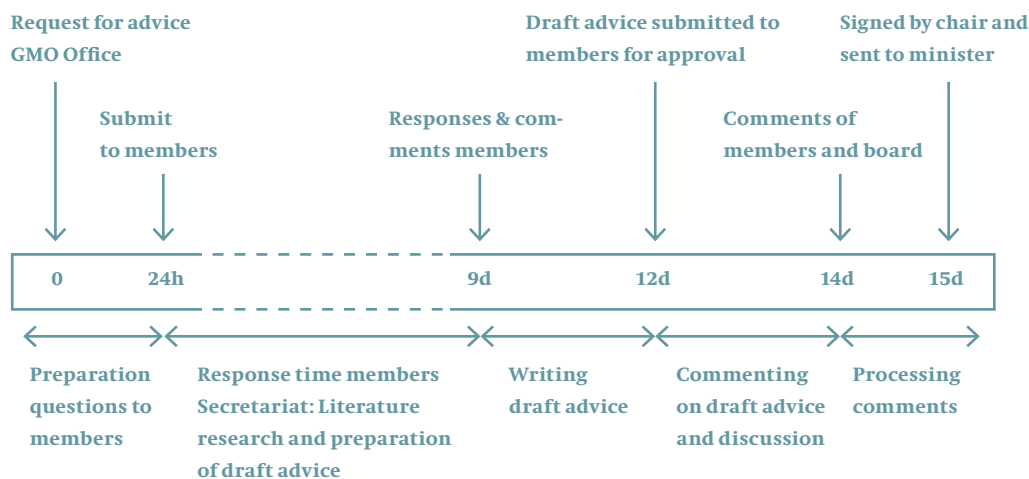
Request for advice GMO Office

Submit to members

Responses & comments members

Draft advice submitted to members for approval

Comments of members and board

Signed by chair and sent to minister

0

24h

9d

12d

14d

15d

Preparation questions to members

Response time members Secretariat: Literature research and preparation of draft advice

Writing draft advice

Commenting on draft advice and discussion

Processing comments